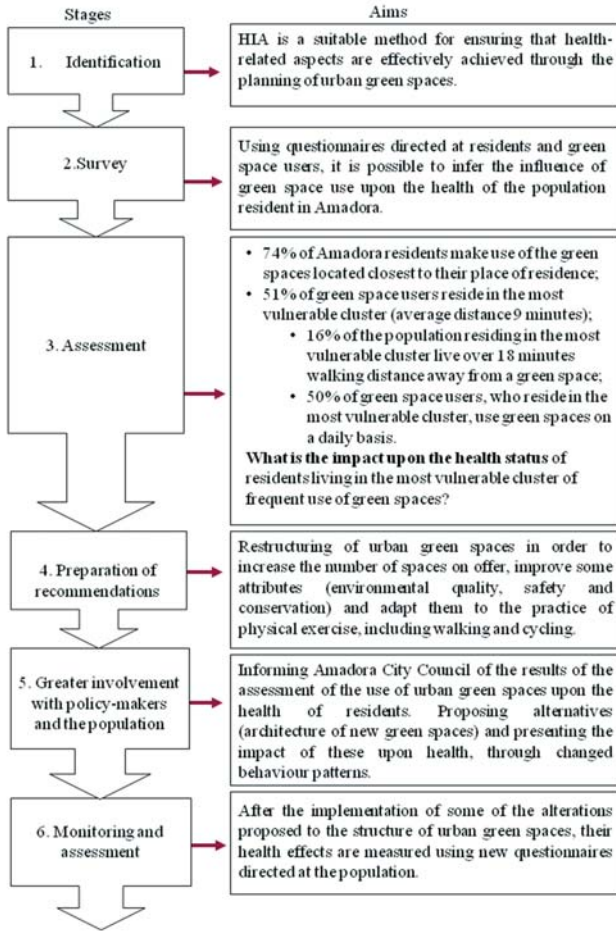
Stages

Aims

1. Identification

HIA is a suitable method for ensuring that health-related aspects are effectively achieved through the planning of urban green spaces.

2.Survey

Using questionnaires directed at residents and green space users, it is possible to infer the influence of green space use upon the health of the population resident in Amadora.

3. Assessment

- 74% of Amadora residents make use of the green spaces located closest to their place of residence;
- 51% of green space users reside in the most vulnerable cluster (average distance 9 minutes);
  - 16% of the population residing in the most vulnerable cluster live over 18 minutes walking distance away from a green space;
  - 50% of green space users, who reside in the most vulnerable cluster, use green spaces on a daily basis.

**What is the impact upon the health status** of residents living in the most vulnerable cluster of frequent use of green spaces?

4. Preparation of recommendations

Restructuring of urban green spaces in order to increase the number of spaces on offer, improve some attributes (environmental quality, safety and conservation) and adapt them to the practice of physical exercise, including walking and cycling.

5. Greater involvement with policy-makers and the population

Informing Amadora City Council of the results of the assessment of the use of urban green spaces upon the health of residents. Proposing alternatives (architecture of new green spaces) and presenting the impact of these upon health, through changed behaviour patterns.

6. Monitoring and assessment

After the implementation of some of the alterations proposed to the structure of urban green spaces, their health effects are measured using new questionnaires directed at the population.